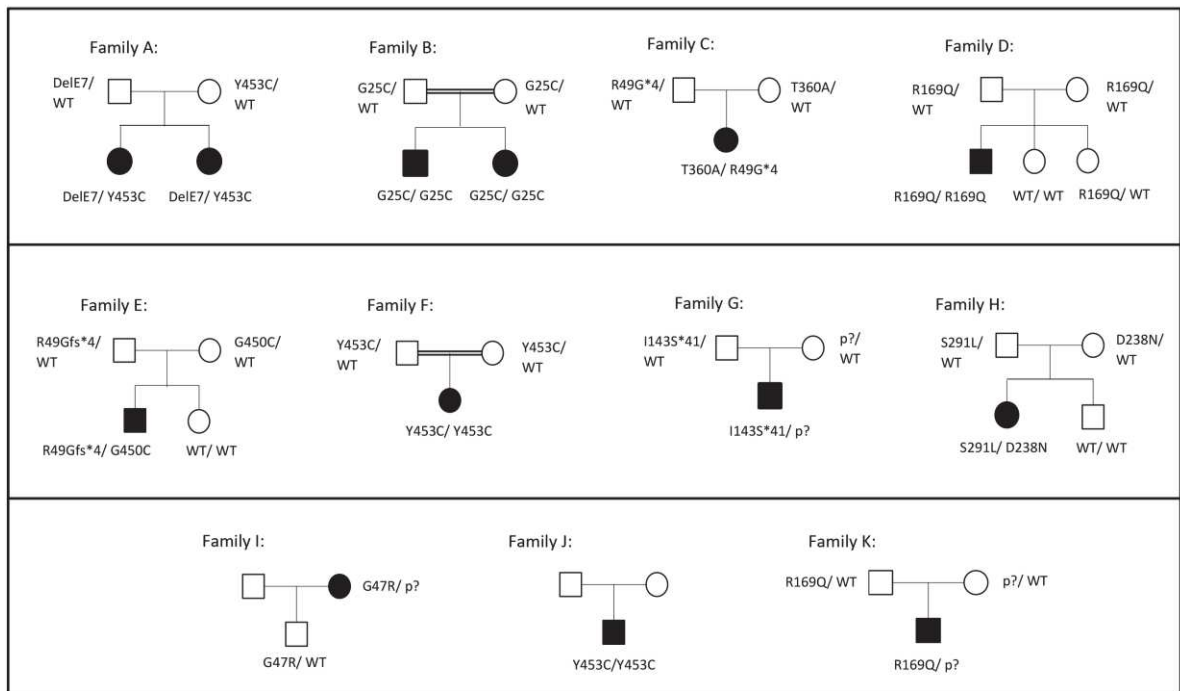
Family A:

DelE7/ WT

Y453C/ WT

DelE7/ Y453C DelE7/ Y453C

Family B:

G25C/ WT

G25C/ WT

G25C/ G25C G25C/ G25C

Family C:

R49G*4/ WT

T360A/ WT

T360A/ R49G*4

Family D:

R169Q/ WT

R169Q/ WT

R169Q/ R169Q WT/ WT R169Q/ WT

Family E:

R49Gfs*4/ WT

G450C/ WT

R49Gfs*4/ G450C WT/ WT

Family F:

Y453C/ WT

Y453C/ WT

Y453C/ Y453C

Family G:

I143S*41/ WT

p?/ WT

I143S*41/ p?

Family H:

S291L/ WT

D238N/ WT

S291L/ D238N WT/ WT

Family I:

G47R/ p?

G47R/ WT

Family J:

Y453C/Y453C

Family K:

R169Q/ WT

p?/ WT

R169Q/ p?